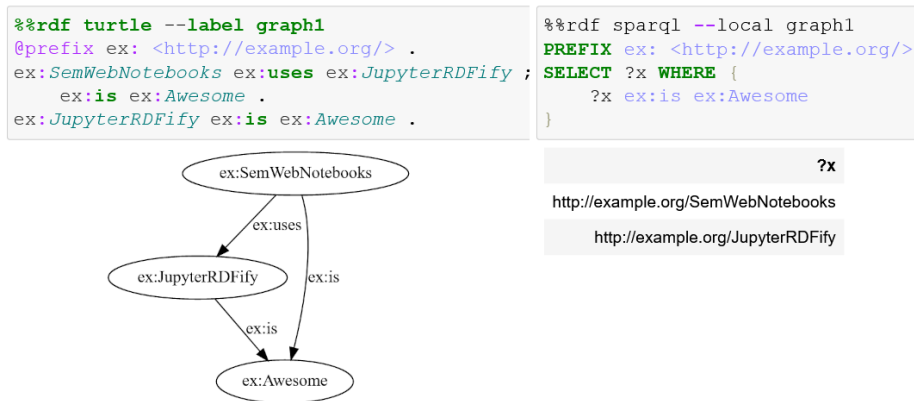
%%rdf turtle --label graph1
@prefix ex: <http://example.org/> .
ex:SemWebNotebooks ex:uses ex:JupyterRDFify ;
    ex:is ex:Awesome .
ex:JupyterRDFify ex:is ex:Awesome .

ex:SemWebNotebooks
ex:uses
ex:is
ex:JupyterRDFify
ex:is
ex:Awesome

%%rdf sparql --local graph1
PREFIX ex: <http://example.org/>
SELECT ?x WHERE {
    ?x ex:is ex:Awesome
}

| ?x |
|---|
| http://example.org/SemWebNotebooks |
| http://example.org/JupyterRDFify |